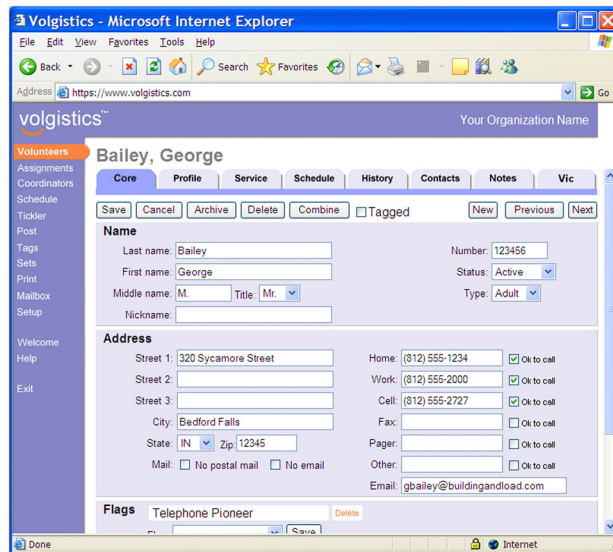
Volgistics - Microsoft Internet Explorer

File Edit View Favorites Tools Help

Back Search Favorites

Address https://www.volgistics.com Go

volgistics™ Your Organization Name

Volunteers
Assignments
Coordinators
Schedule
Tickler
Post
Tags
Sets
Print
Mailbox
Setup

Welcome
Help

Exit

Bailey, George

Core | Profile | Service | Schedule | History | Contacts | Notes | Vic

Save Cancel Archive Delete Combine Tagged New Previous Next

Name

Last name: Bailey
First name: George
Middle name: M. Title: Mr.
Nickname:

Number: 123456
Status: Active
Type: Adult

Address

Street 1: 320 Sycamore Street
Street 2:
Street 3:
City: Bedford Falls
State: IN Zip: 12345
Mail: No postal mail No email

Home: (812) 555-1234 Ok to call
Work: (812) 555-2000 Ok to call
Cell: (812) 555-2727 Ok to call
Fax: Ok to call
Pager: Ok to call
Other: Ok to call
Email: gbailey@buildingandload.com

Flags

Telephone Pioneer Delete

Save

Done Internet